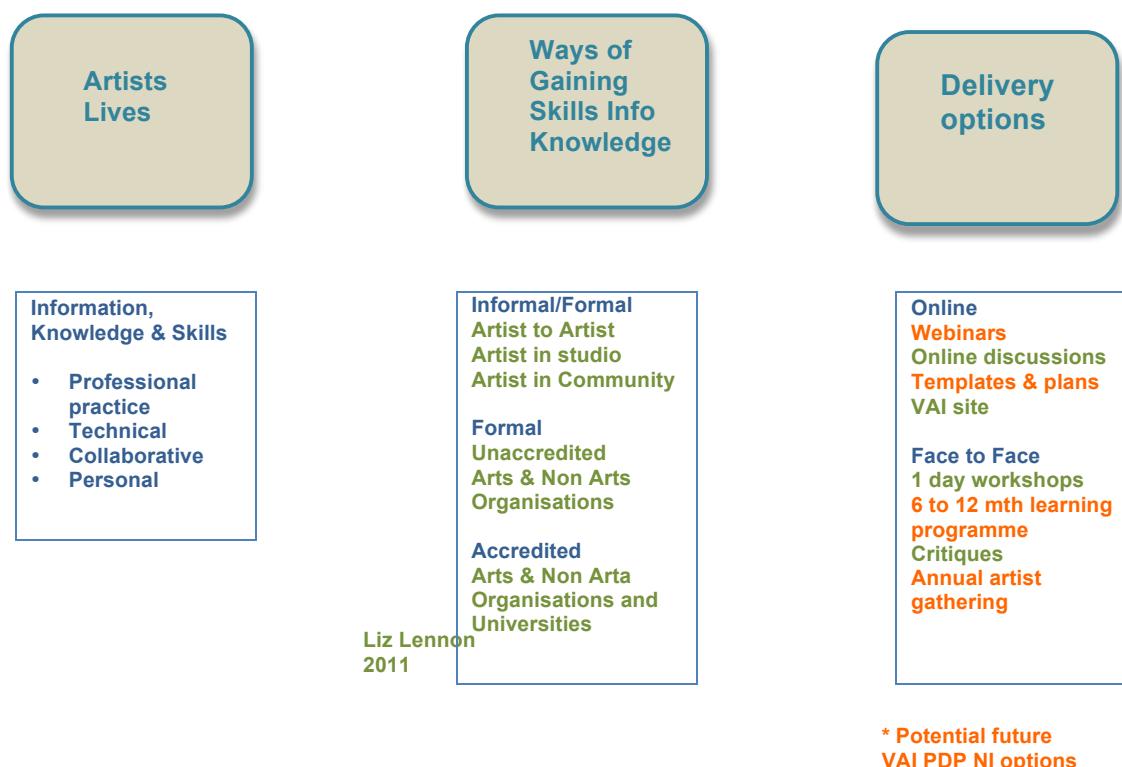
Artists Lives

Ways of Gaining Skills Info Knowledge

Delivery options

Information, Knowledge & Skills

- Professional practice
- Technical
- Collaborative
- Personal

Informal/Formal
Artist to Artist
Artist in studio
Artist in Community

Formal
Unaccredited
Arts & Non Arts Organisations

Accredited
Arts & Non Arta Organisations and Universities

Liz Lennon
2011

Online
Webinars
Online discussions
Templates & plans
VAI site

Face to Face
1 day workshops
6 to 12 mth learning programme
Critiques
Annual artist gathering

* Potential future VAI PDP NI options